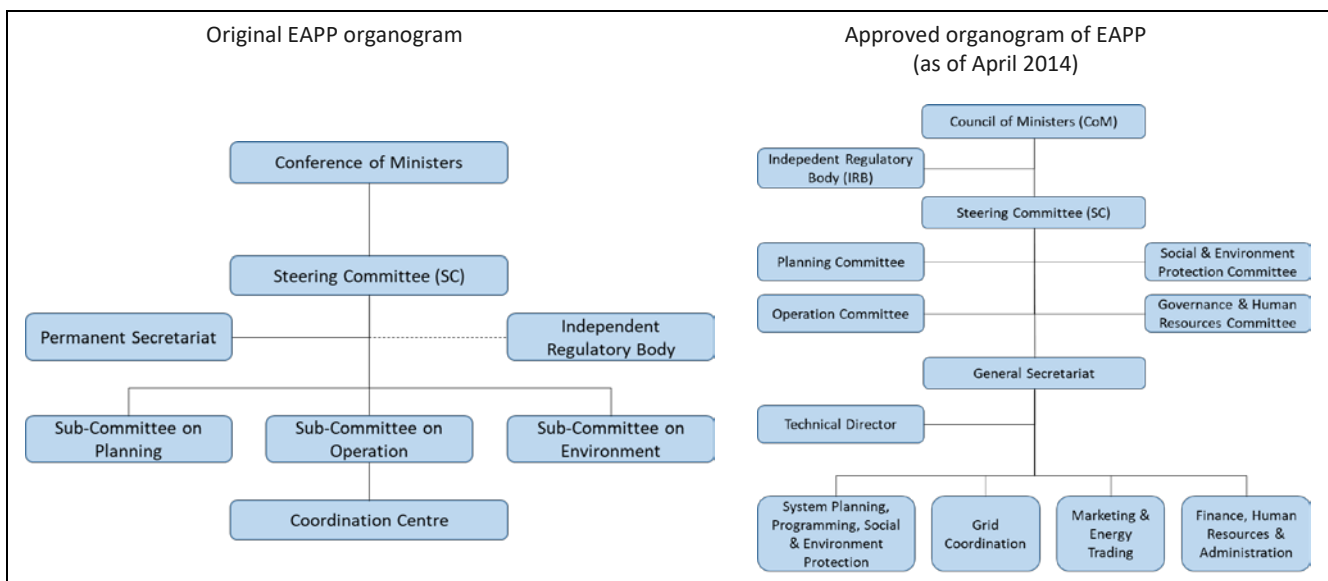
Original EAPP organogram

Conference of Ministers

Steering Committee (SC)

Permanent Secretariat

Independent Regulatory Body

Sub-Committee on Planning

Sub-Committee on Operation

Sub-Committee on Environment

Coordination Centre

Approved organogram of EAPP (as of April 2014)

Council of Ministers (CoM)

Independent Regulatory Body (IRB)

Steering Committee (SC)

Planning Committee

Social & Environment Protection Committee

Operation Committee

Governance & Human Resources Committee

General Secretariat

Technical Director

System Planning, Programming, Social & Environment Protection

Grid Coordination

Marketing & Energy Trading

Finance, Human Resources & Administration